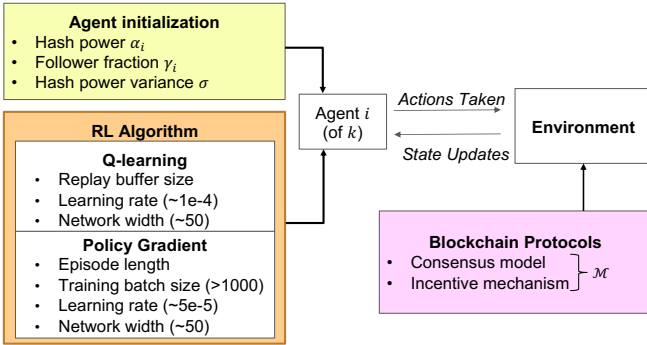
**Agent initialization**
- Hash power $\alpha_i$
- Follower fraction $\gamma_i$
- Hash power variance $\sigma$

**RL Algorithm**

**Q-learning**
- Replay buffer size
- Learning rate (~1e-4)
- Network width (~50)

**Policy Gradient**
- Episode length
- Training batch size (>1000)
- Learning rate (~5e-5)
- Network width (~50)

Agent $i$ (of $k$)

Actions Taken

State Updates

**Environment**

**Blockchain Protocols**
- Consensus model
- Incentive mechanism

$\mathcal{M}$